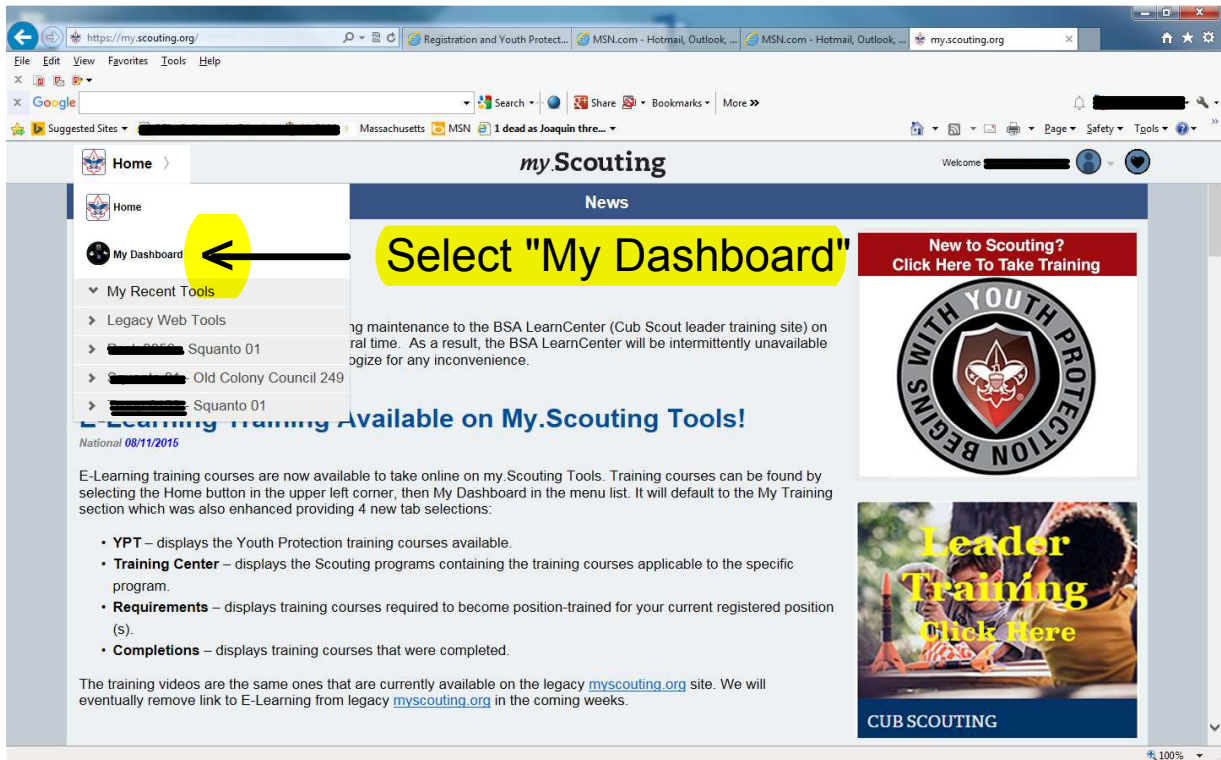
https://my.scouting.org/

Registration and Youth Protect...

MSN.com - Hotmail, Outlook, ...

MSN.com - Hotmail, Outlook, ...

my.scouting.org

File Edit View Favorites Tools Help

Google

Search

Share

Bookmarks

More »

Suggested Sites

Massachusetts

MSN

1 dead as Joaquin thre...

Page Safety Tools

Home

myScouting

Welcome

Home

My Dashboard

Select "My Dashboard"

My Recent Tools

Legacy Web Tools

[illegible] Squanto 01

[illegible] Old Colony Council 249

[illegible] Squanto 01

News

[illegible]ng maintenance to the BSA LearnCenter (Cub Scout leader training site) on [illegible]ral time. As a result, the BSA LearnCenter will be intermittently unavailable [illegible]ogize for any inconvenience.

E-Learning Training Available on My.Scouting Tools!

National 08/11/2015

E-Learning training courses are now available to take online on my.Scouting Tools. Training courses can be found by selecting the Home button in the upper left corner, then My Dashboard in the menu list. It will default to the My Training section which was also enhanced providing 4 new tab selections:

- **YPT** – displays the Youth Protection training courses available.
- **Training Center** – displays the Scouting programs containing the training courses applicable to the specific program.
- **Requirements** – displays training courses required to become position-trained for your current registered position (s).
- **Completions** – displays training courses that were completed.

The training videos are the same ones that are currently available on the legacy myscouting.org site. We will eventually remove link to E-Learning from legacy myscouting.org in the coming weeks.

New to Scouting? Click Here To Take Training

YOUTH PROTECTION BEGINS WITH

Leader Training Click Here

CUB SCOUTING

100%